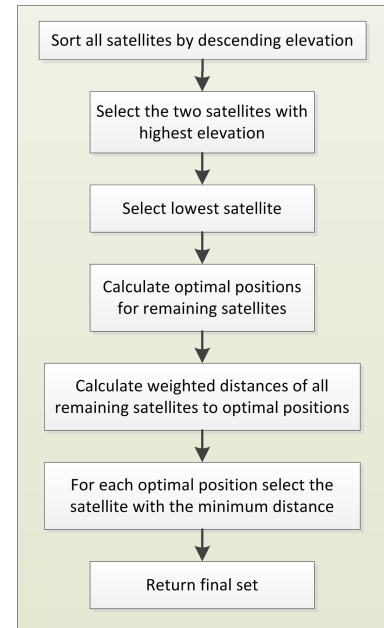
Sort all satellites by descending elevation

Select the two satellites with highest elevation

Select lowest satellite

Calculate optimal positions for remaining satellites

Calculate weighted distances of all remaining satellites to optimal positions

For each optimal position select the satellite with the minimum distance

Return final set